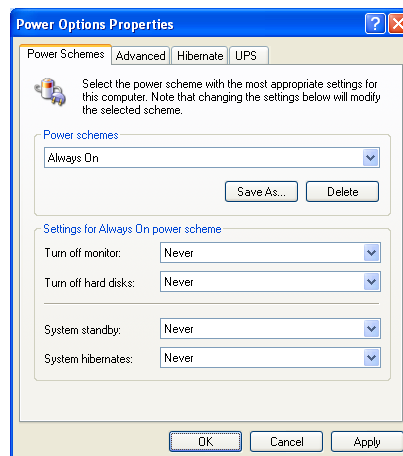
Power Options Properties

Power Schemes | Advanced | Hibernate | UPS

Select the power scheme with the most appropriate settings for this computer. Note that changing the settings below will modify the selected scheme.

Power schemes

Always On

Save As... | Delete

Settings for Always On power scheme

Turn off monitor: Never

Turn off hard disks: Never

System standby: Never

System hibernates: Never

OK | Cancel | Apply